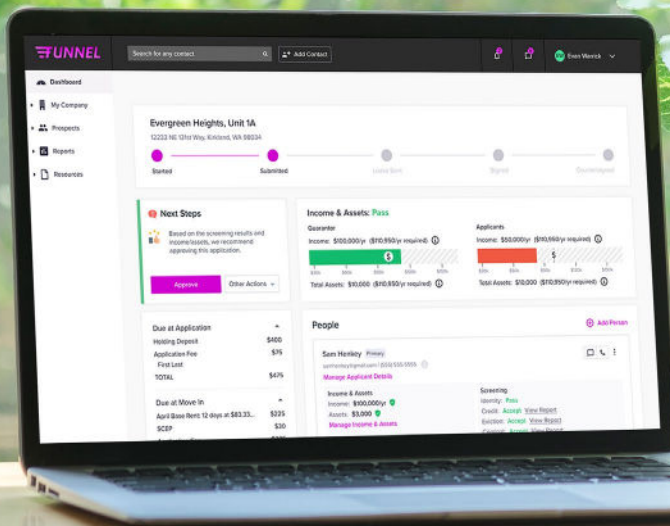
FUNNEL

Search for any contact

Add Contact

Evan Warrick

Dashboard

My Company

Prospects

Reports

Resources

Evergreen Heights, Unit 1A

12223 NE 13th Way, Kirkland, WA 98034

Started

Submitted

Lease Sent

Signed

Countersigned

Next Steps

Based on the screening results and income/assets, we recommend approving this application.

Approve

Other Actions

Income & Assets: Pass

Guarantor

Income: $100,000/yr ($110,950/yr required)

Total Assets: $10,000 ($110,950/yr required)

Applicants

Income: $50,000/yr ($110,950/yr required)

Total Assets: $10,000 ($110,950/yr required)

Due at Application

Holding Deposit $400

Application Fee $75

First Last

TOTAL $475

Due at Move In

April Base Rent 12 days at $83.33... $225

SCEP $30

People

Add Person

Sam Henley Primary

Manage Applicant Details

Income & Assets

Income: $100,000/yr

Assets: $3,000

Manage Income & Assets

Screening

Identity: Pass

Credit: Accept View Report

Eviction: Accept View Report

Criminal: Accept View Report